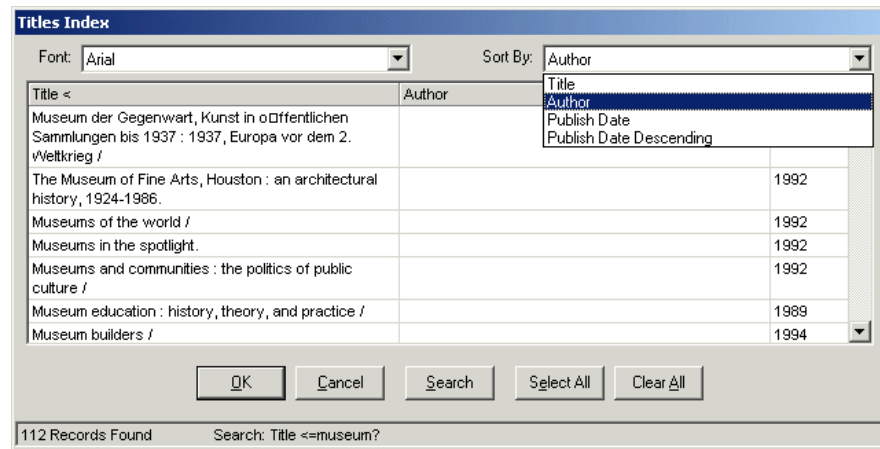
Titles Index

Font: Arial

Sort By: Author

Title
Author
Publish Date
Publish Date Descending

| Title < | Author | |
|---|---|---|
| Museum der Gegenwart, Kunst in o□ffentlichen Sammlungen bis 1937 : 1937, Europa vor dem 2. Weltkrieg / | | |
| The Museum of Fine Arts, Houston : an architectural history, 1924-1986. | | 1992 |
| Museums of the world / | | 1992 |
| Museums in the spotlight. | | 1992 |
| Museums and communities : the politics of public culture / | | 1992 |
| Museum education : history, theory, and practice / | | 1989 |
| Museum builders / | | 1994 |

OK | Cancel | Search | Select All | Clear All

112 Records Found    Search: Title <=museum?